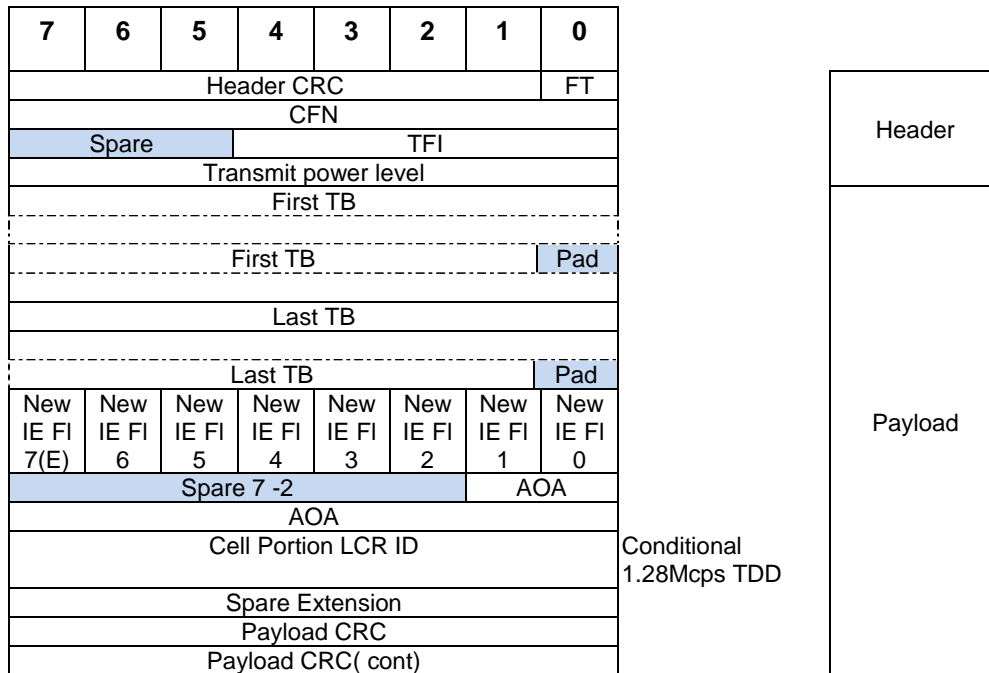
| 7 | 6 | 5 | 4 | 3 | 2 | 1 | 0 |
|---|---|---|---|---|---|---|---|
| Header CRC | | | | | | | FT |
| CFN | | | | | | | |
| Spare | | | TFI | | | | |
| Transmit power level | | | | | | | |
| First TB | | | | | | | |
| | | | | | | | |
| First TB | | | | | | | Pad |
| | | | | | | | |
| Last TB | | | | | | | |
| | | | | | | | |
| Last TB | | | | | | | Pad |
| New IE FI 7(E) | New IE FI 6 | New IE FI 5 | New IE FI 4 | New IE FI 3 | New IE FI 2 | New IE FI 1 | New IE FI 0 |
| Spare 7 -2 | | | | | | AOA | |
| AOA | | | | | | | |
| Cell Portion LCR ID | | | | | | | |
| Spare Extension | | | | | | | |
| Payload CRC | | | | | | | |
| Payload CRC( cont) | | | | | | | |

Conditional 1.28Mcps TDD

Header

Payload